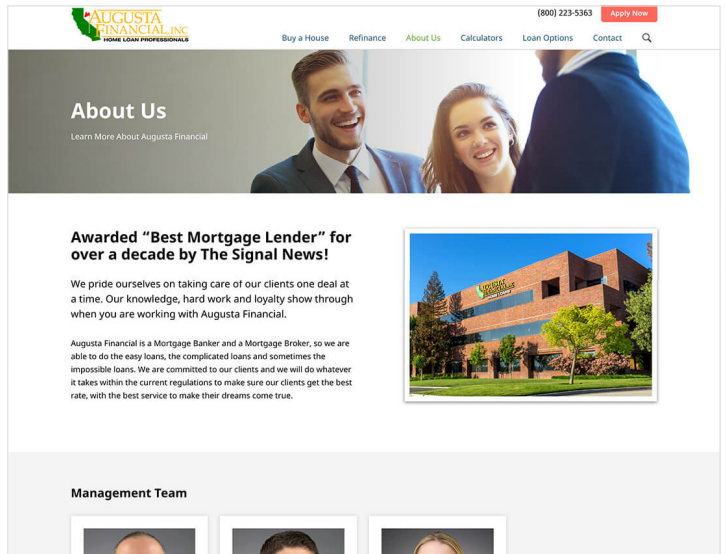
AUGUSTA FINANCIAL, INC
HOME LOAN PROFESSIONALS

(800) 223-5363 Apply Now

Buy a House Refinance About Us Calculators Loan Options Contact

About Us

Learn More About Augusta Financial

Awarded "Best Mortgage Lender" for over a decade by The Signal News!

We pride ourselves on taking care of our clients one deal at a time. Our knowledge, hard work and loyalty show through when you are working with Augusta Financial.

Augusta Financial is a Mortgage Banker and a Mortgage Broker, so we are able to do the easy loans, the complicated loans and sometimes the impossible loans. We are committed to our clients and we will do whatever it takes within the current regulations to make sure our clients get the best rate, with the best service to make their dreams come true.

Management Team